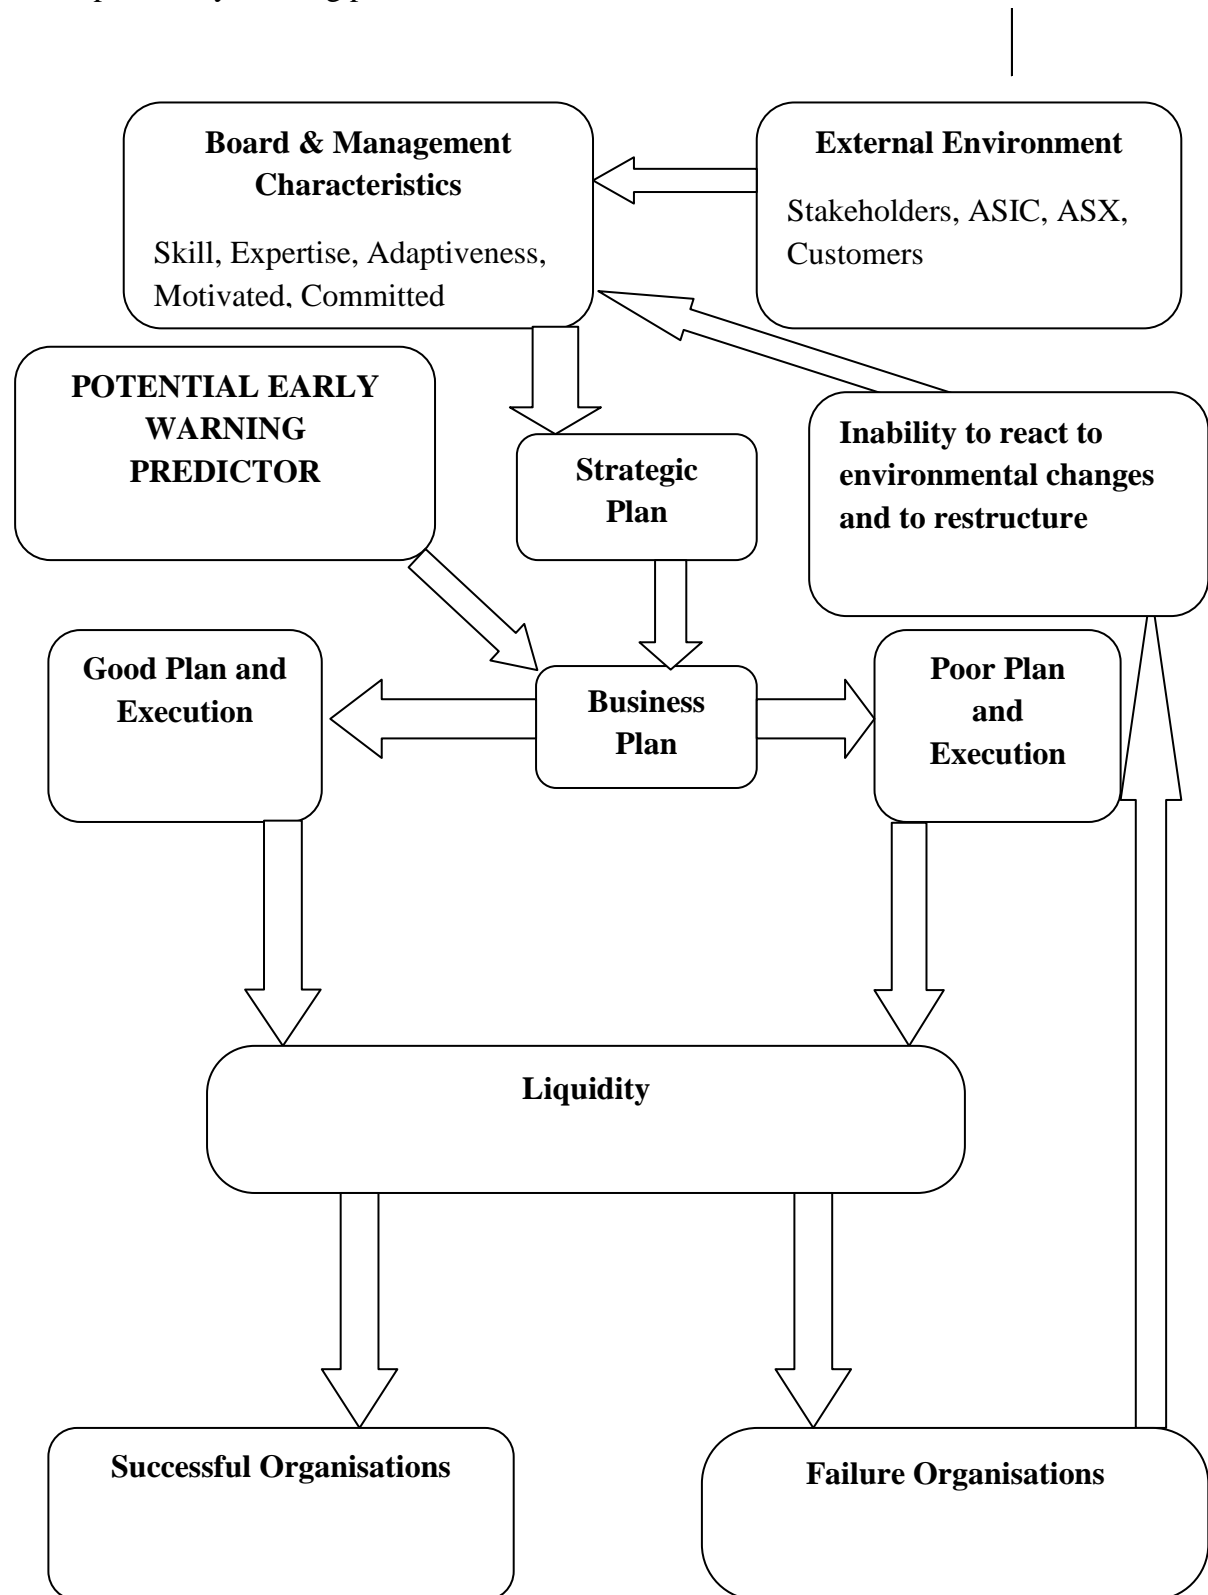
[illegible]

**Board & Management Characteristics**

Skill, Expertise, Adaptiveness, Motivated, Committed

**External Environment**

Stakeholders, ASIC, ASX, Customers

**POTENTIAL EARLY WARNING PREDICTOR**

**Strategic Plan**

**Inability to react to environmental changes and to restructure**

**Good Plan and Execution**

**Business Plan**

**Poor Plan and Execution**

**Liquidity**

**Successful Organisations**

**Failure Organisations**